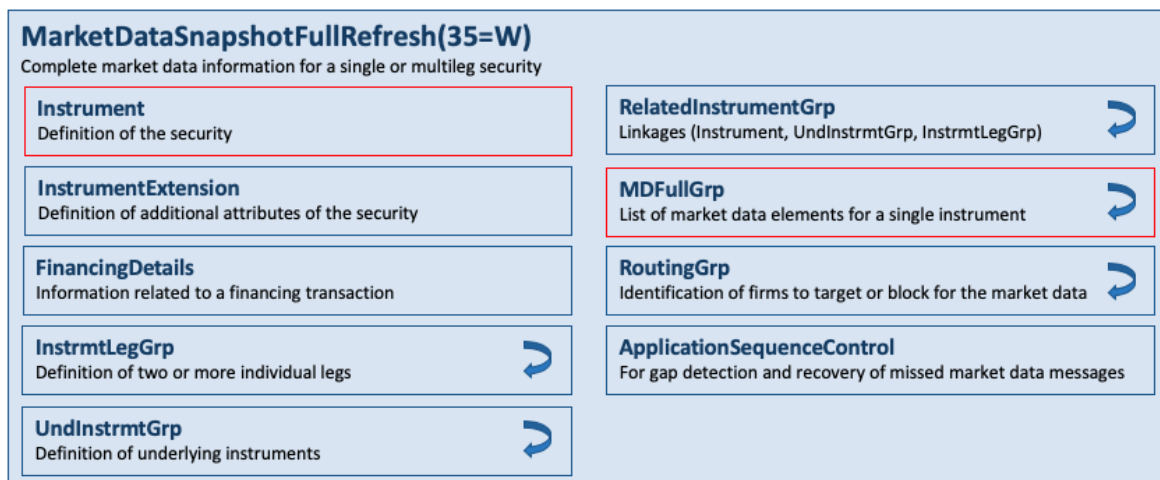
MarketDataSnapshotFullRefresh(35=W)
Complete market data information for a single or multileg security

Instrument
Definition of the security

InstrumentExtension
Definition of additional attributes of the security

FinancingDetails
Information related to a financing transaction

InstrmtLegGrp
Definition of two or more individual legs

UndInstrmtGrp
Definition of underlying instruments

RelatedInstrumentGrp
Linkages (Instrument, UndInstrmtGrp, InstrmtLegGrp)

MDFullGrp
List of market data elements for a single instrument

RoutingGrp
Identification of firms to target or block for the market data

ApplicationSequenceControl
For gap detection and recovery of missed market data messages